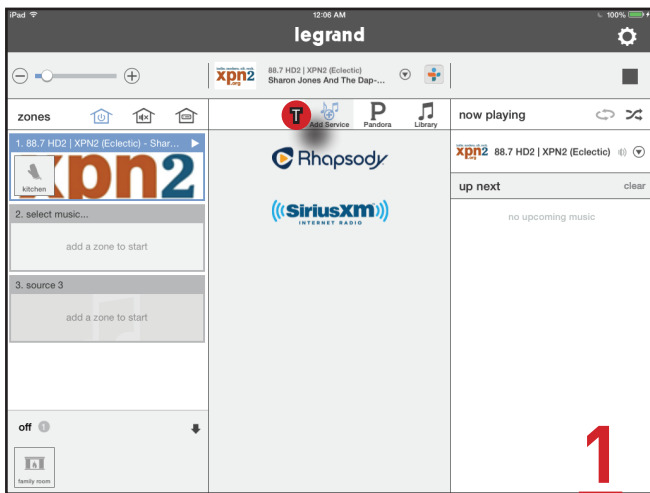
iPad
12:06 AM
100%

legrand

xpn2
88.7 HD2 | XPN2 (Eclectic)
Sharon Jones And The Dap-...

zones

T
Add Service
P
Pandora
Library

now playing

1. 88.7 HD2 | XPN2 (Eclectic) - Shar...
xpn2
kitchen

xpn2 88.7 HD2 | XPN2 (Eclectic)

up next
clear

no upcoming music

Rhapsody

SiriusXM
INTERNET RADIO

2. select music...
add a zone to start

3. source 3
add a zone to start

off

family room

1